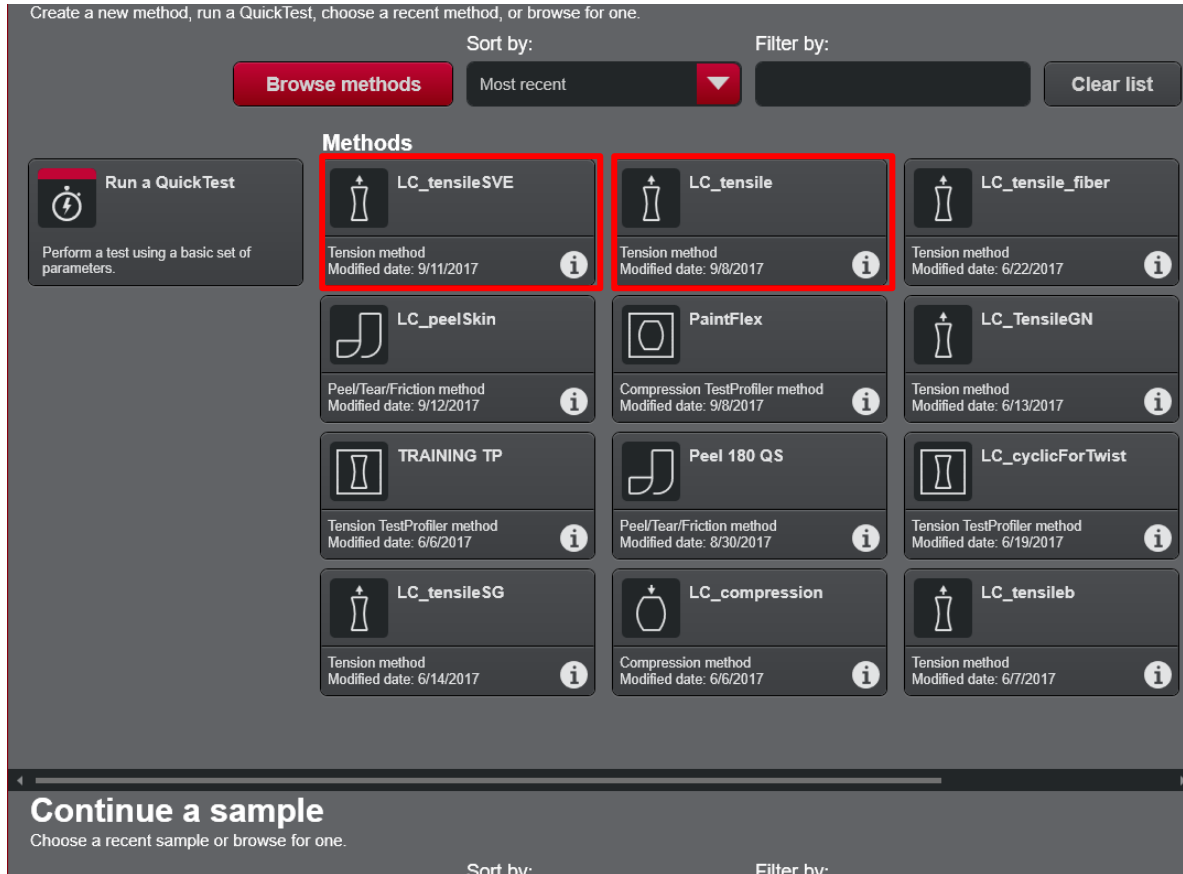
Create a new method, run a QuickTest, choose a recent method, or browse for one.

Sort by:

Filter by:

Browse methods

Most recent

Clear list

Methods

Run a QuickTest

Perform a test using a basic set of parameters.

LC_tensileSVE
Tension method
Modified date: 9/11/2017

LC_tensile
Tension method
Modified date: 9/8/2017

LC_tensile_fiber
Tension method
Modified date: 6/22/2017

LC_peelSkin
Peel/Tear/Friction method
Modified date: 9/12/2017

PaintFlex
Compression TestProfiler method
Modified date: 9/8/2017

LC_TensileGN
Tension method
Modified date: 6/13/2017

TRAINING TP
Tension TestProfiler method
Modified date: 6/6/2017

Peel 180 QS
Peel/Tear/Friction method
Modified date: 8/30/2017

LC_cyclicForTwist
Tension TestProfiler method
Modified date: 6/19/2017

LC_tensileSG
Tension method
Modified date: 6/14/2017

LC_compression
Compression method
Modified date: 6/6/2017

LC_tensileb
Tension method
Modified date: 6/7/2017

Continue a sample
Choose a recent sample or browse for one.

Sort by:

Filter by: